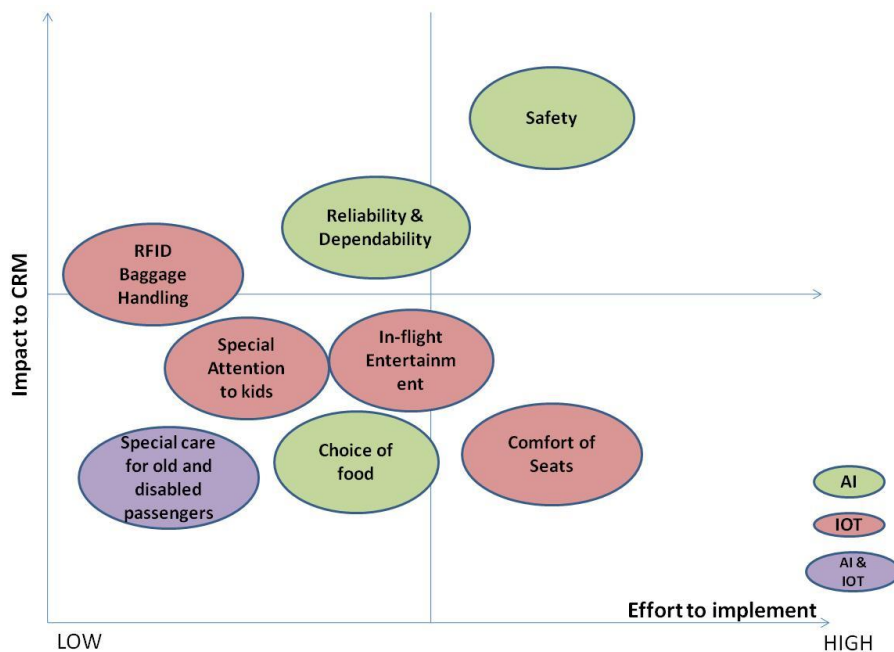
Safety

Reliability & Dependability

RFID Baggage Handling

Impact to CRM

Special Attention to kids

In-flight Entertainm ent

Special care for old and disabled passengers

Choice of food

Comfort of Seats

AI

IOT

AI & IOT

Effort to implement

LOW

HIGH